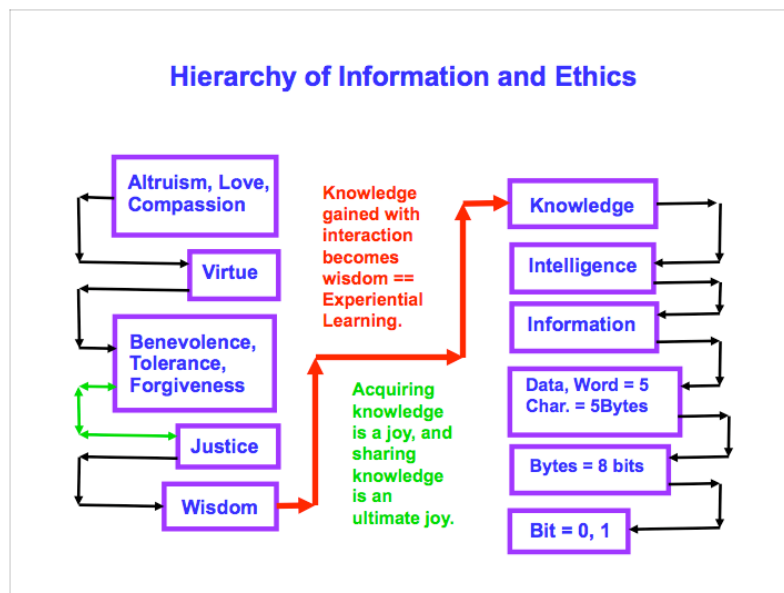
Hierarchy of Information and Ethics

Altruism, Love, Compassion

Virtue

Benevolence, Tolerance, Forgiveness

Justice

Wisdom

Knowledge gained with interaction becomes wisdom == Experiential Learning.

Acquiring knowledge is a joy, and sharing knowledge is an ultimate joy.

Knowledge

Intelligence

Information

Data, Word = 5 Char. = 5Bytes

Bytes = 8 bits

Bit = 0, 1